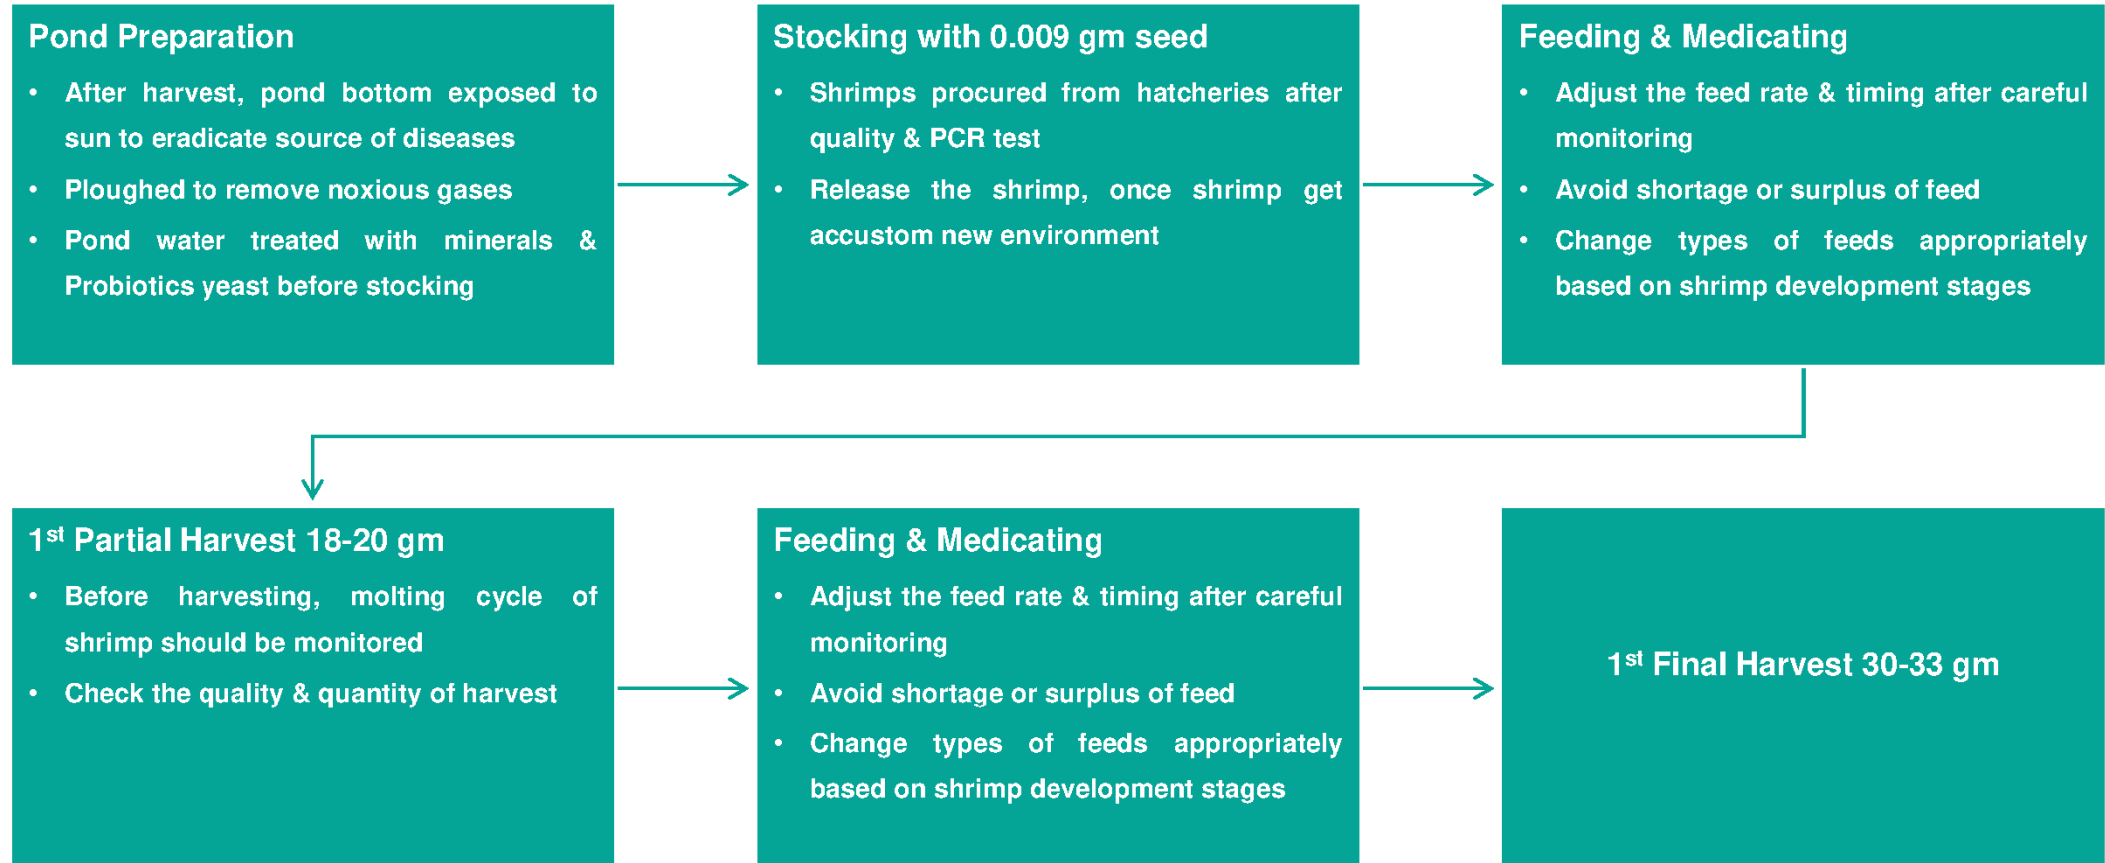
Pond Preparation

• After harvest, pond bottom exposed to sun to eradicate source of diseases
• Ploughed to remove noxious gases
• Pond water treated with minerals & Probiotics yeast before stocking

Stocking with 0.009 gm seed

• Shrimps procured from hatcheries after quality & PCR test
• Release the shrimp, once shrimp get accustom new environment

Feeding & Medicating

• Adjust the feed rate & timing after careful monitoring
• Avoid shortage or surplus of feed
• Change types of feeds appropriately based on shrimp development stages

1$^{st}$ Partial Harvest 18-20 gm

• Before harvesting, molting cycle of shrimp should be monitored
• Check the quality & quantity of harvest

Feeding & Medicating

• Adjust the feed rate & timing after careful monitoring
• Avoid shortage or surplus of feed
• Change types of feeds appropriately based on shrimp development stages

1$^{st}$ Final Harvest 30-33 gm